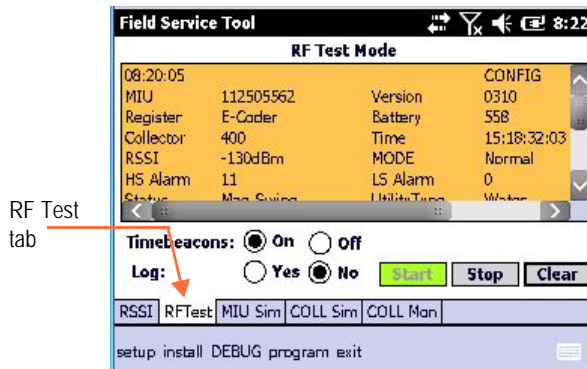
Field Service Tool 8:22

RF Test Mode

| 08:20:05 | | | CONFIG |
|---|---|---|---|
| MIU | 112505562 | Version | 0310 |
| Register | E-Coder | Battery | 558 |
| Collector | 400 | Time | 15:18:32:03 |
| RSSI | -130dBm | MODE | Normal |
| HS Alarm | 11 | LS Alarm | 0 |
| Status | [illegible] | UtilityType | Water |

RF Test tab

Timebeacons: On Off

Log: Yes No Start Stop Clear

RSSI RFTest MIU Sim COLL Sim COLL Mon

setup install DEBUG program exit